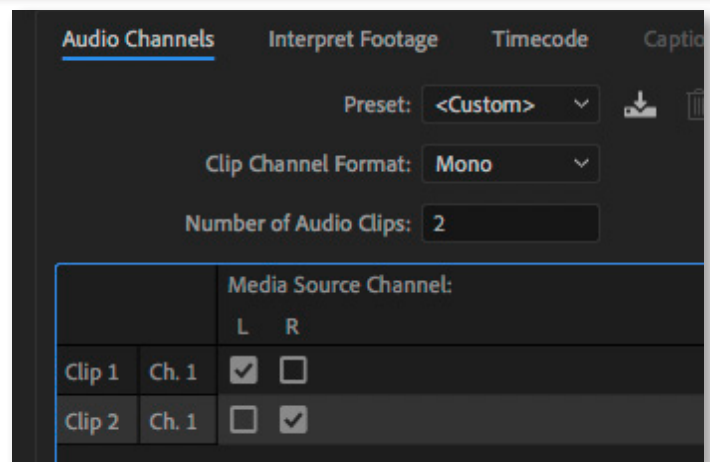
Audio Channels Interpret Footage Timecode Captio

Preset: <Custom>

Clip Channel Format: Mono

Number of Audio Clips: 2

|  |  | Media Source Channel: |  |
|---|---|---|---|
|  |  | L | R |
| Clip 1 | Ch. 1 | ☑ | ☐ |
| Clip 2 | Ch. 1 | ☐ | ☑ |